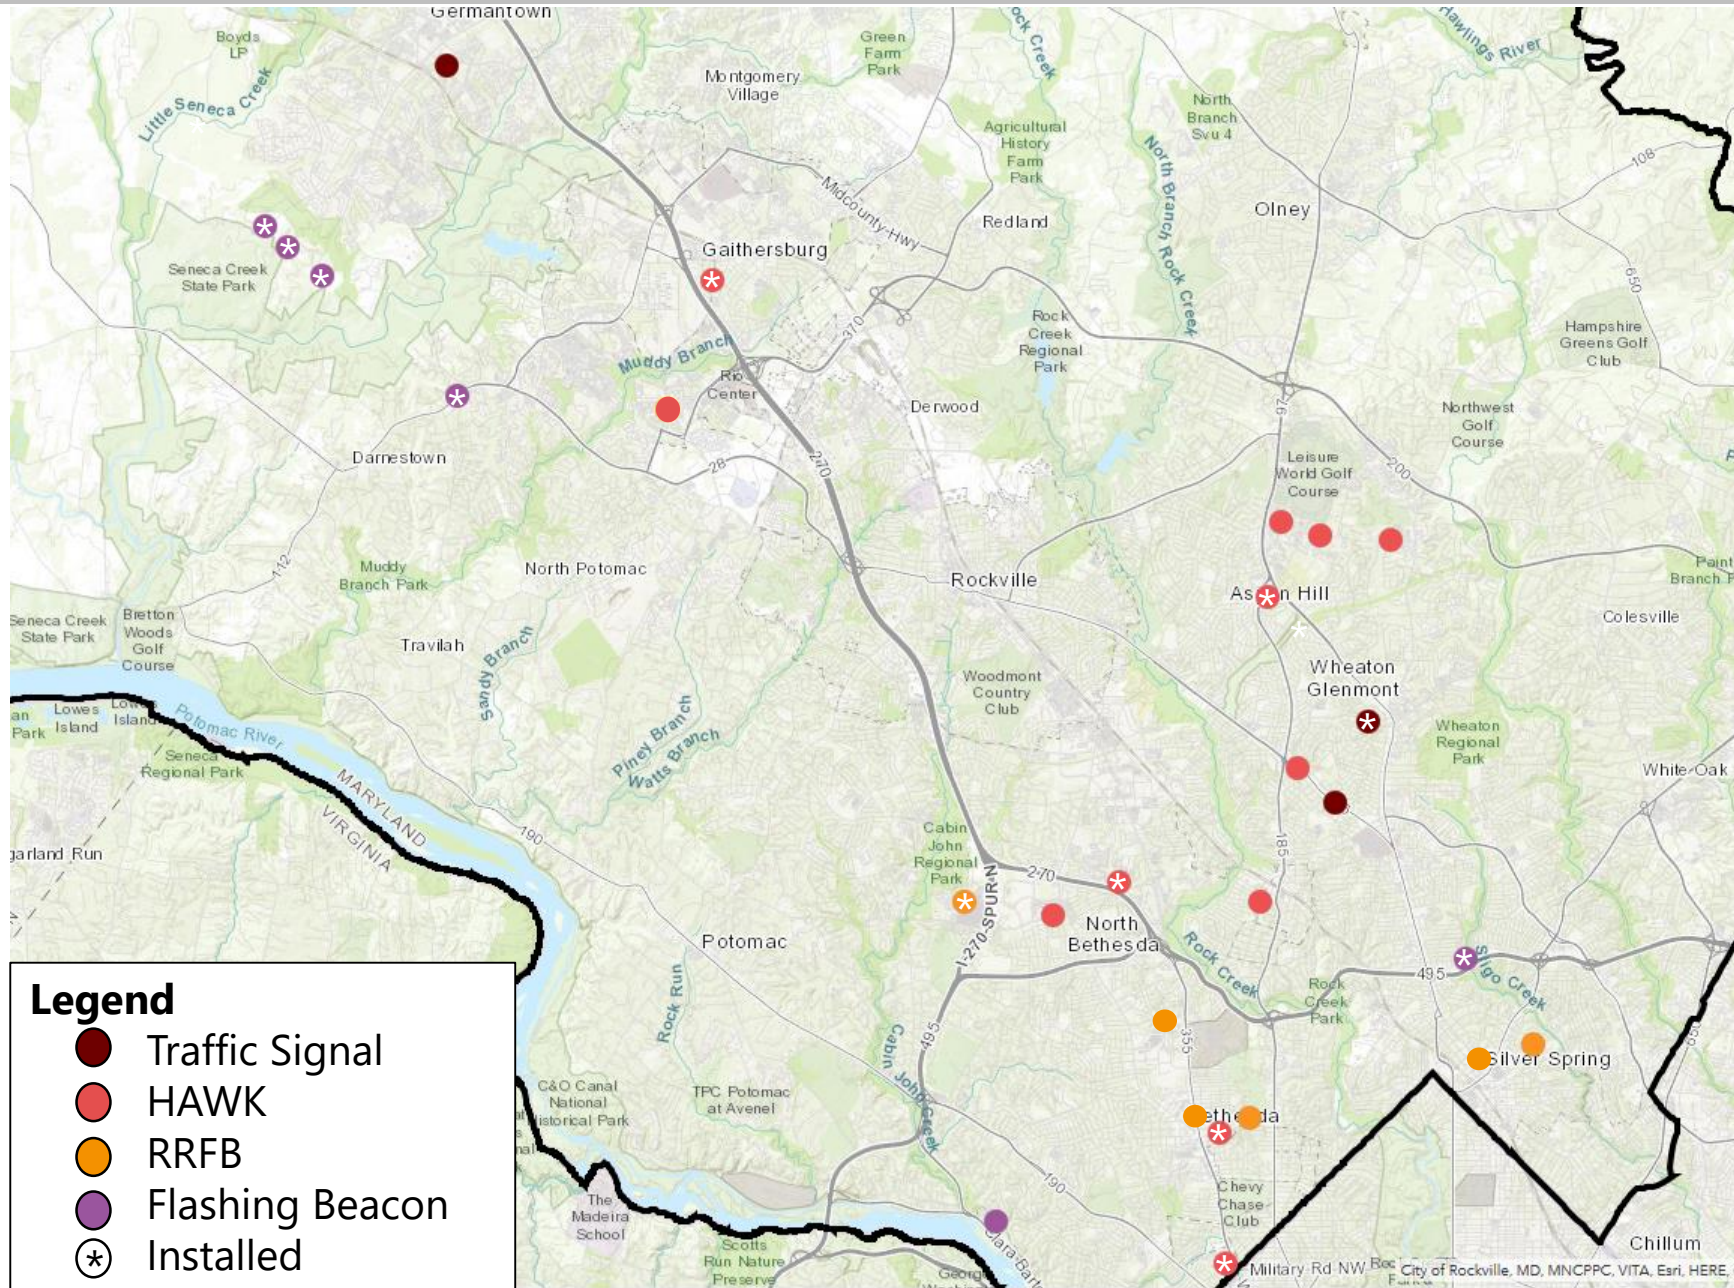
Germantown
Boyds LP
Little Seneca Creek
Green Farm Park
Montgomery Village
Rock Creek
Hawlings River
North Branch Svu 4
Agricultural History Farm Park
North Branch Rock Creek
108
Olney
Seneca Creek State Park
Gaithersburg
Midcounty Hwy
Redland
650
370
Muddy Branch
Rio Center
Rock Creek Regional Park
Hampshire Greens Golf Club
Derwood
Northwest Golf Course
Darnestown
28
270
97
Leisure World Golf Course
200
112
Muddy Branch Park
North Potomac
Rockville
Paint Branch
Seneca Creek State Park
Bretton Woods Golf Course
Travilah
Sandy Branch
Aspen Hill
Colesville
Wheaton Glenmont
Woodmont Country Club
Lowes Island
Potomac River
Piney Branch
Watts Branch
Wheaton Regional Park
Park
Seneca Regional Park
White Oak
MARYLAND
VIRGINIA
190
Cabin John Regional Park
Garland Run
270
185
I-270-SPUR-N
North Bethesda
Rock Creek
Potomac
Sligo Creek
495
Rock Creek Park
Rock Run
355
C&O Canal National Historical Park
TPC Potomac at Avenel
495
Cabin John Creek
Silver Spring
Bethesda
190
The Madeira School
Chevy Chase Club
Scotts Run Nature Preserve
Clara Barton
Chillum
Military Rd NW
City of Rockville, MD, MNCPPC, VITA, Esri, HERE

Legend
Traffic Signal
HAWK
RRFB
Flashing Beacon
Installed